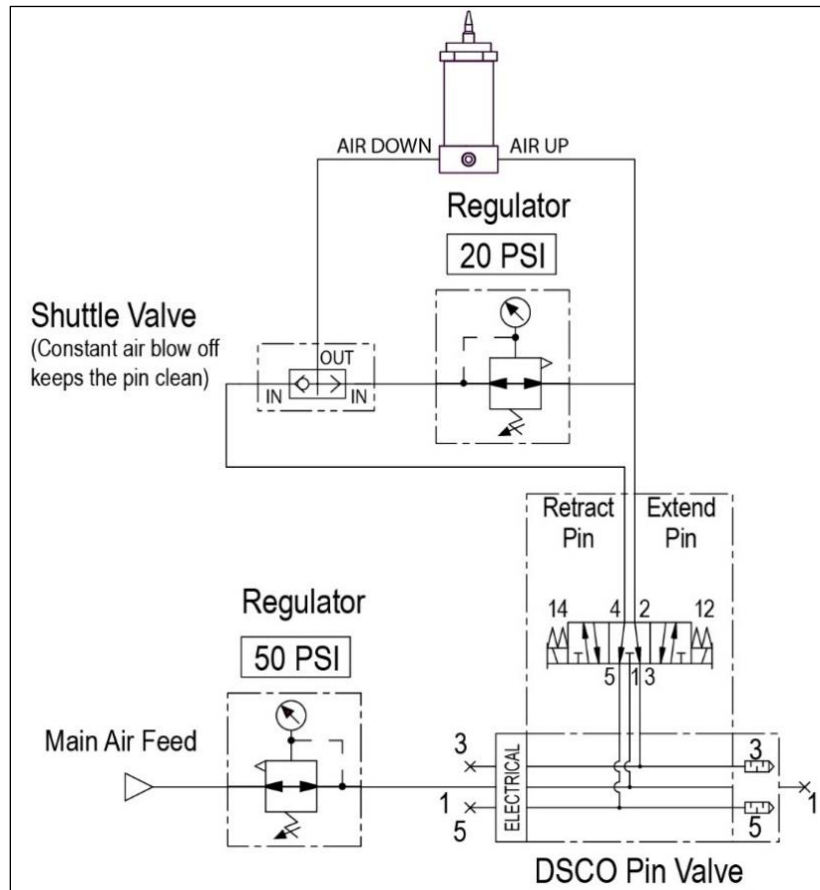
AIR DOWN AIR UP

Regulator

20 PSI

Shuttle Valve
(Constant air blow off keeps the pin clean)

OUT

IN IN

Retract Pin

Extend Pin

Regulator

50 PSI

14 4 2 12

T T T

5 1 3

Main Air Feed

3

1

5

ELECTRICAL

3

5

1

DSCO Pin Valve